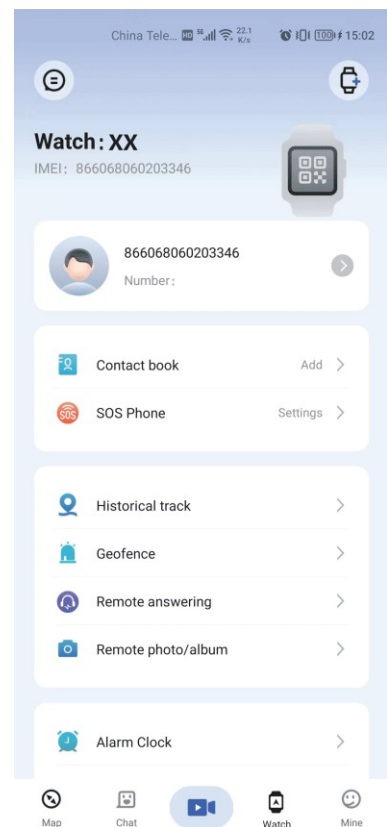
China Tele... HD 22.1 K/s 100 15:02

Watch：XX
IMEI：866068060203346

866068060203346
Number：

Contact book Add >
SOS SOS Phone Settings >

Historical track >
Geofence >
Remote answering >
Remote photo/album >

Alarm Clock >

Map Chat Watch Mine